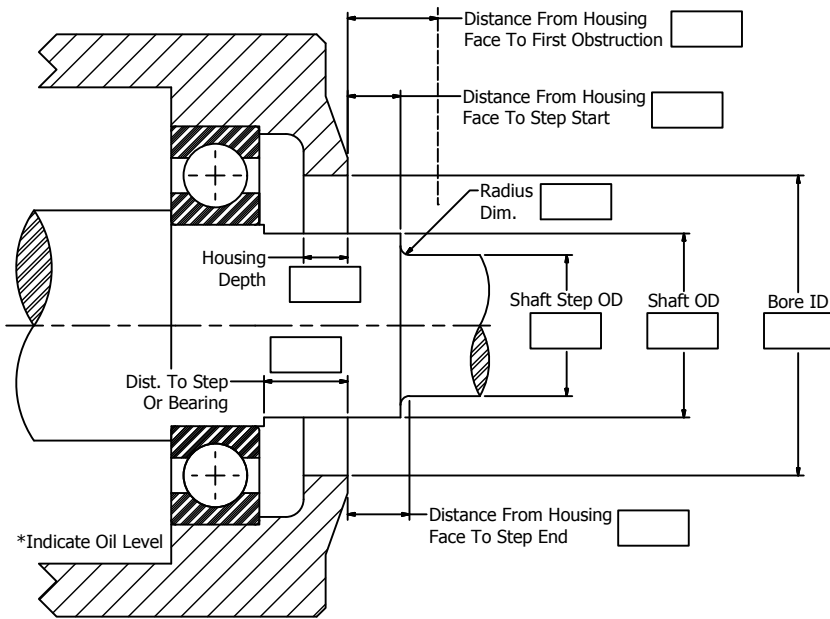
Distance From Housing Face To First Obstruction

Distance From Housing Face To Step Start

Radius Dim.

Housing Depth

Shaft Step OD

Shaft OD

Bore ID

Dist. To Step Or Bearing

*Indicate Oil Level

Distance From Housing Face To Step End